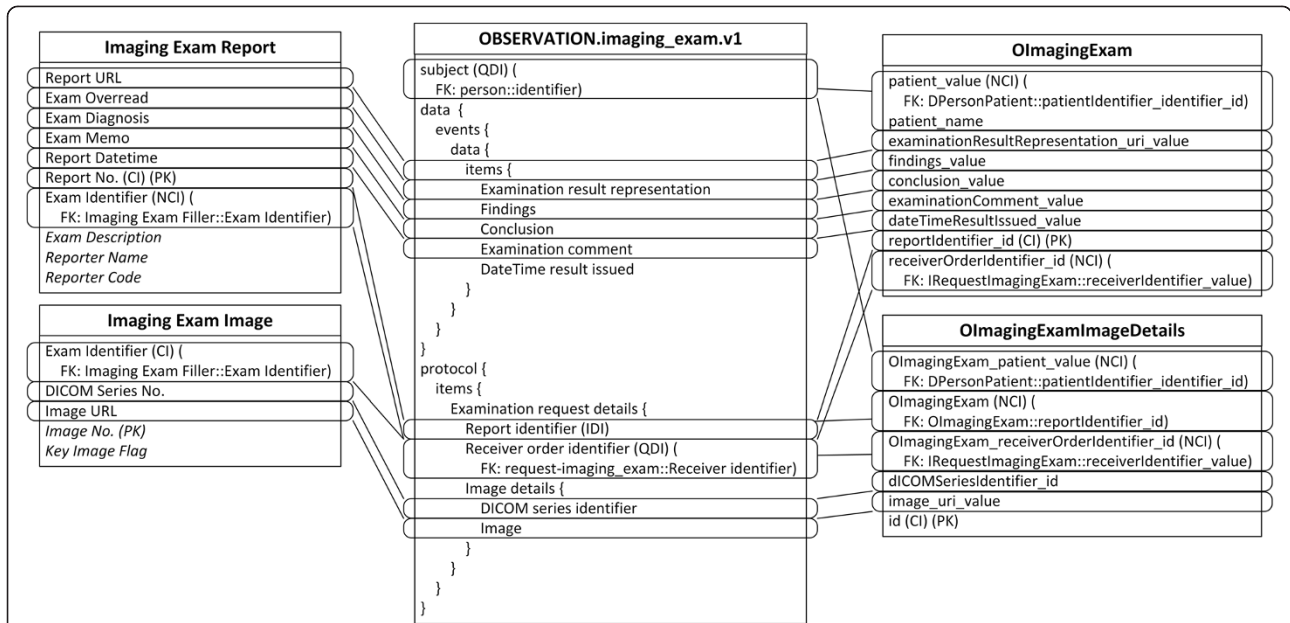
Imaging Exam Report

Report URL
Exam Overread
Exam Diagnosis
Exam Memo
Report Datetime
Report No. (CI) (PK)
Exam Identifier (NCI) (
FK: Imaging Exam Filler::Exam Identifier)
Exam Description
Reporter Name
Reporter Code

Imaging Exam Image

Exam Identifier (CI) (
FK: Imaging Exam Filler::Exam Identifier)
DICOM Series No.
Image URL
Image No. (PK)
Key Image Flag

OBSERVATION.imaging_exam.v1

subject (QDI) (
FK: person::identifier)
data {
events {
data {
items {
Examination result representation
Findings
Conclusion
Examination comment
DateTime result issued
}
}
}
}
protocol {
items {
Examination request details {
Report identifier (IDI)
Receiver order identifier (QDI) (
FK: request-imaging_exam::Receiver identifier)
Image details {
DICOM series identifier
Image
}
}
}
}

OImagingExam

patient_value (NCI) (
FK: DPersonPatient::patientIdentifier_identifier_id)
patient_name
examinationResultRepresentation_uri_value
findings_value
conclusion_value
examinationComment_value
dateTimeResultIssued_value
reportIdentifier_id (CI) (PK)
receiverOrderIdentifier_id (NCI) (
FK: IRequestImagingExam::receiverIdentifier_value)

OImagingExamImageDetails

OImagingExam_patient_value (NCI) (
FK: DPersonPatient::patientIdentifier_identifier_id)
OImagingExam (NCI) (
FK: OImagingExam::reportIdentifier_id)
OImagingExam_receiverOrderIdentifier_id (NCI) (
FK: IRequestImagingExam::receiverIdentifier_value)
dICOMSeriesIdentifier_id
image_uri_value
id (CI) (PK)